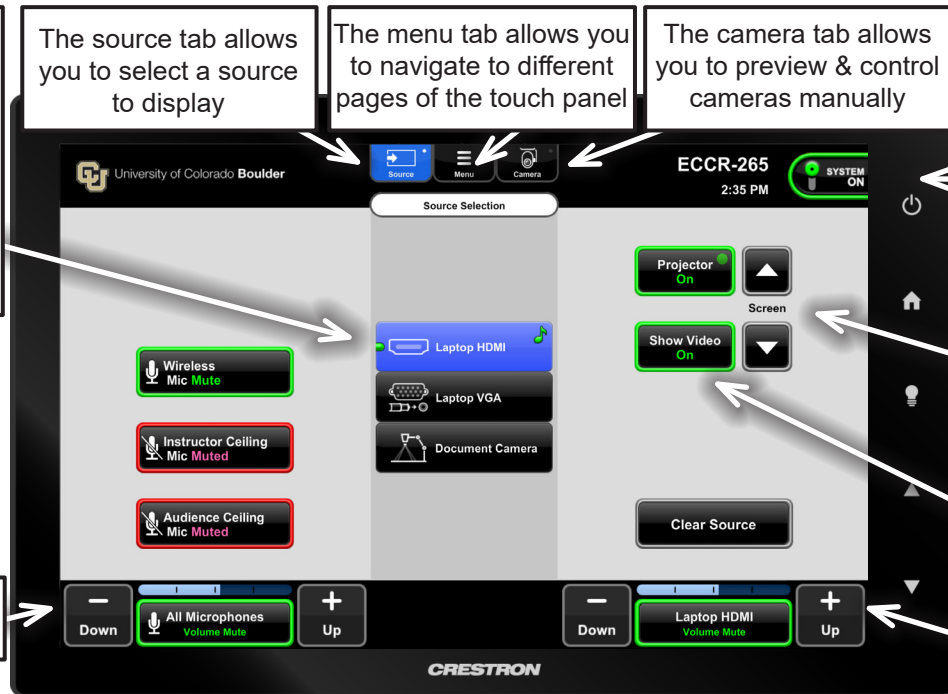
The source tab allows you to select a source to display

The menu tab allows you to navigate to different pages of the touch panel

The camera tab allows you to preview & control cameras manually

University of Colorado Boulder

Source

Menu

Camera

ECCR-265

2:35 PM

SYSTEM ON

Source Selection

Wireless Mic Mute

Instructor Ceiling Mic Muted

Audience Ceiling Mic Muted

Laptop HDMI

Laptop VGA

Document Camera

Projector On

Screen

Show Video On

Clear Source

Down

All Microphones

Up

Down

Laptop HDMI Volume Mute

Up

CRESTRON